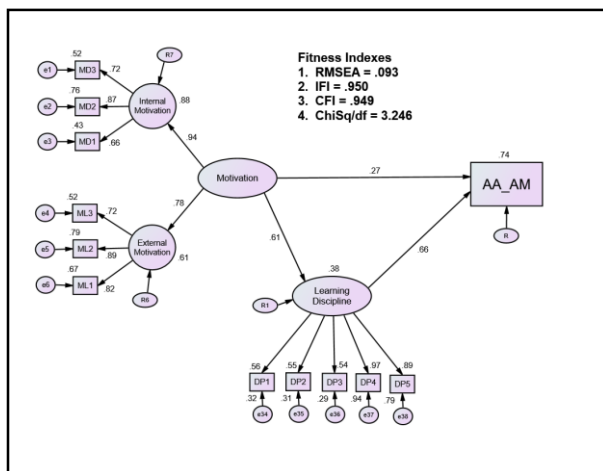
Fitness Indexes
1. RMSEA = .093
2. IFI = .950
3. CFI = .949
4. ChiSq/df = 3.246

R7

.52
e1 MD3 .72
.76
e2 MD2 .87
.43
e3 MD1 .66

Internal Motivation .88

.94

Motivation

.27

.74
AA_AM

R

.78

.52
e4 ML3 .72
.79
e5 ML2 .89
.67
e6 ML1 .82

External Motivation .61

R6

.61

.66

.38
R1 Learning Discipline

.56 .55 .54 .97 .89
DP1 DP2 DP3 DP4 DP5
.32 .31 .29 .94 .79
e34 e35 e36 e37 e38